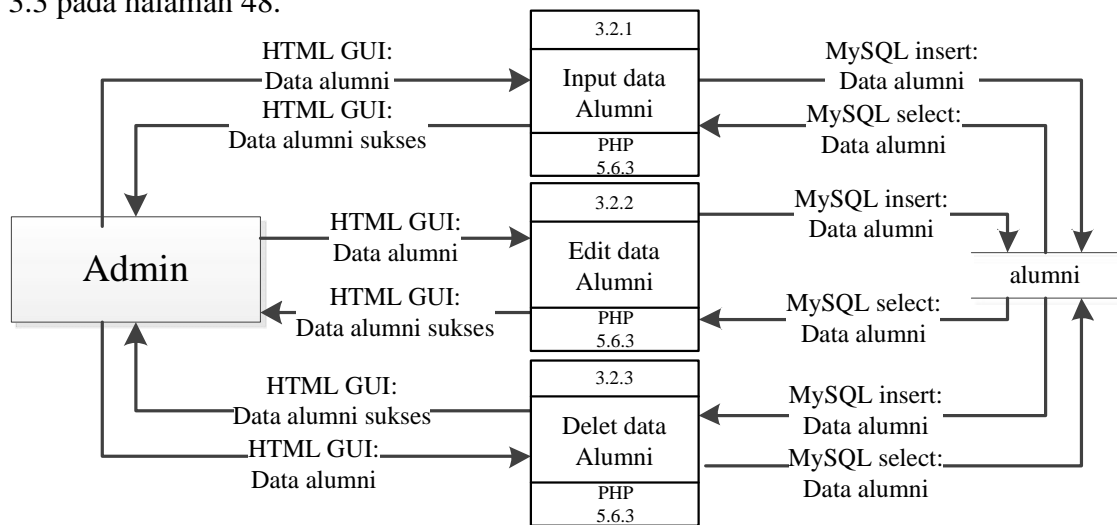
3.5 pada halaman 48.

HTML GUI:
Data alumni

HTML GUI:
Data alumni sukses

3.2.1
Input data
Alumni
PHP
5.6.3

MySQL insert:
Data alumni

MySQL select:
Data alumni

Admin

HTML GUI:
Data alumni

HTML GUI:
Data alumni sukses

3.2.2
Edit data
Alumni
PHP
5.6.3

MySQL insert:
Data alumni

MySQL select:
Data alumni

alumni

HTML GUI:
Data alumni sukses

HTML GUI:
Data alumni

3.2.3
Delet data
Alumni
PHP
5.6.3

MySQL insert:
Data alumni

MySQL select:
Data alumni